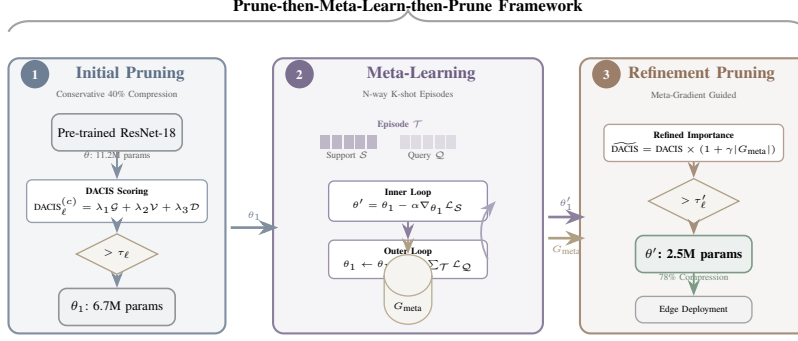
Prune-then-Meta-Learn-then-Prune Framework

1 Initial Pruning

Conservative 40% Compression

Pre-trained ResNet-18

$\theta$: 11.2M params

DACIS Scoring

$\text{DACIS}_\ell^{(c)} = \lambda_1 \mathcal{G} + \lambda_2 \mathcal{V} + \lambda_3 \mathcal{D}$

$> \tau_\ell$

$\theta_1$: 6.7M params

$\theta_1$

2 Meta-Learning

N-way K-shot Episodes

Episode $\mathcal{T}$

Support $\mathcal{S}$

Query $\mathcal{Q}$

Inner Loop

$\theta' = \theta_1 - \alpha \nabla_{\theta_1} \mathcal{L}_{\mathcal{S}}$

Outer Loop

$\theta_1 \leftarrow \theta$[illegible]$\sum_{\mathcal{T}} \mathcal{L}_{\mathcal{Q}}$

$G_{\text{meta}}$

$\theta_1'$

$G_{\text{meta}}$

3 Refinement Pruning

Meta-Gradient Guided

Refined Importance

$\widetilde{\text{DACIS}} = \text{DACIS} \times (1 + \gamma |G_{\text{meta}}|)$

$> \tau_\ell'$

$\theta'$: 2.5M params

78% Compression

Edge Deployment